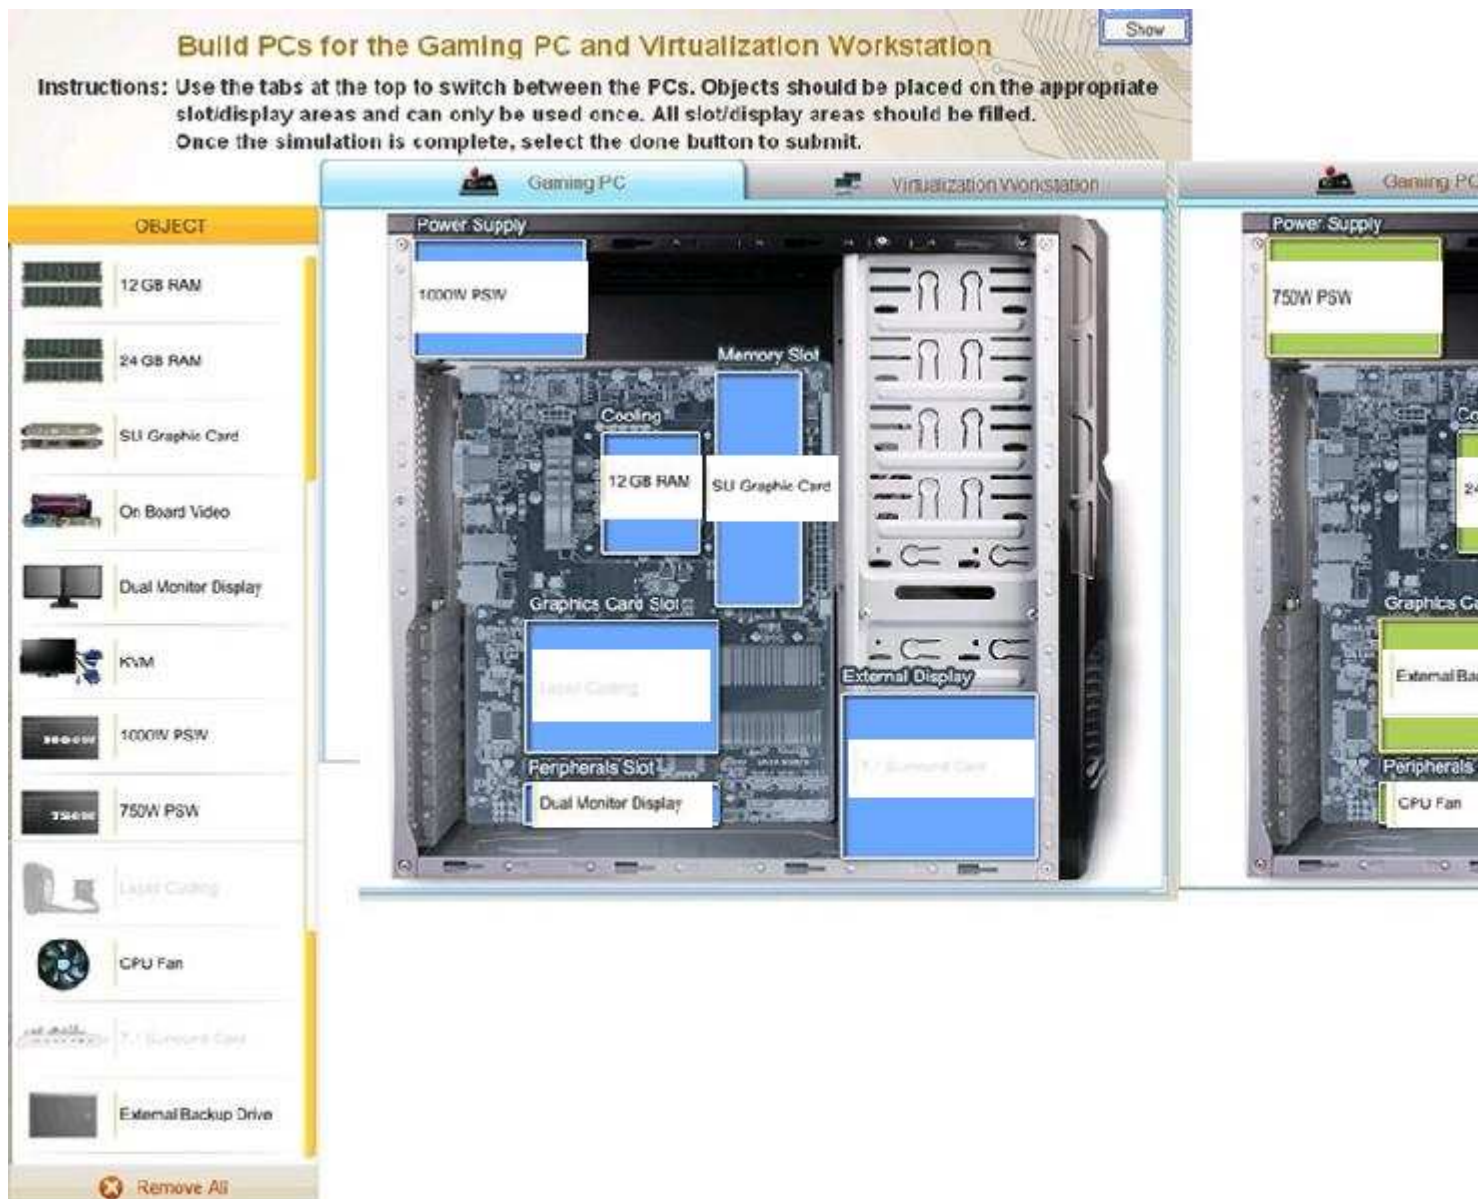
Build PCs for the Gaming PC and Virtualization Workstation

Show

Instructions: Use the tabs at the top to switch between the PCs. Objects should be placed on the appropriate slot/display areas and can only be used once. All slot/display areas should be filled. Once the simulation is complete, select the done button to submit.

Gaming PC

Virtualization Workstation

Gaming PC

OBJECT

12 GB RAM

24 GB RAM

SLI Graphic Card

On Board Video

Dual Monitor Display

KVM

1000W PSW

750W PSW

Liquid Cooling

CPU Fan

7.1 Surround Card

External Backup Drive

Remove All

Power Supply

1000W PSW

Memory Slot

Cooling

12 GB RAM

SLI Graphic Card

Graphics Card Slot

Liquid Cooling

External Display

7.1 Surround Card

Peripherals Slot

Dual Monitor Display

Power Supply

750W PSW

Co

24

Graphics C

External Ba

Peripherals

CPU Fan